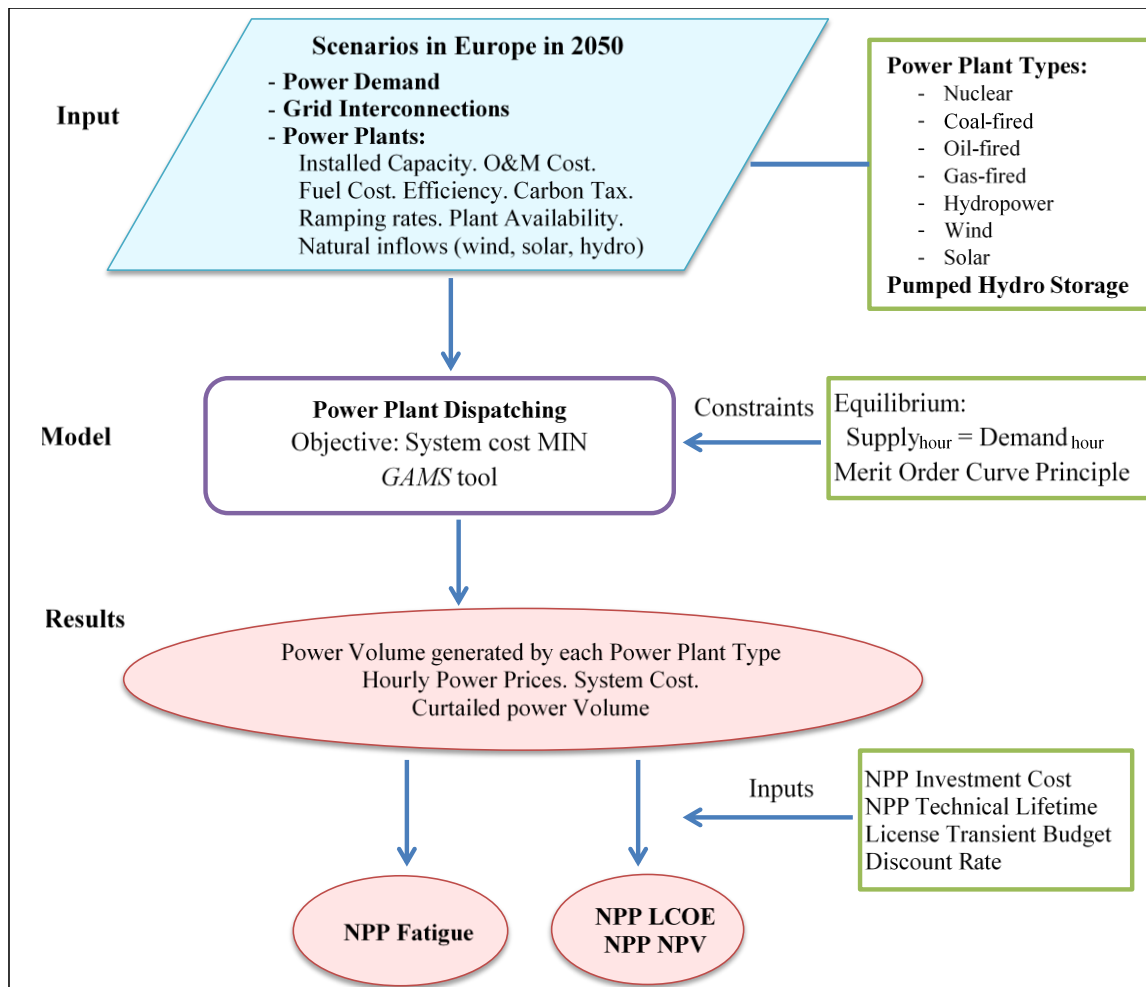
Input

Scenarios in Europe in 2050
- Power Demand
- Grid Interconnections
- Power Plants:
Installed Capacity. O&M Cost.
Fuel Cost. Efficiency. Carbon Tax.
Ramping rates. Plant Availability.
Natural inflows (wind, solar, hydro)

Power Plant Types:
- Nuclear
- Coal-fired
- Oil-fired
- Gas-fired
- Hydropower
- Wind
- Solar
Pumped Hydro Storage

Model

Power Plant Dispatching
Objective: System cost MIN
*GAMS* tool

Constraints

Equilibrium:
$\text{Supply}_{\text{hour}} = \text{Demand}_{\text{hour}}$
Merit Order Curve Principle

Results

Power Volume generated by each Power Plant Type
Hourly Power Prices. System Cost.
Curtailed power Volume

Inputs

NPP Investment Cost
NPP Technical Lifetime
License Transient Budget
Discount Rate

NPP Fatigue

NPP LCOE
NPP NPV